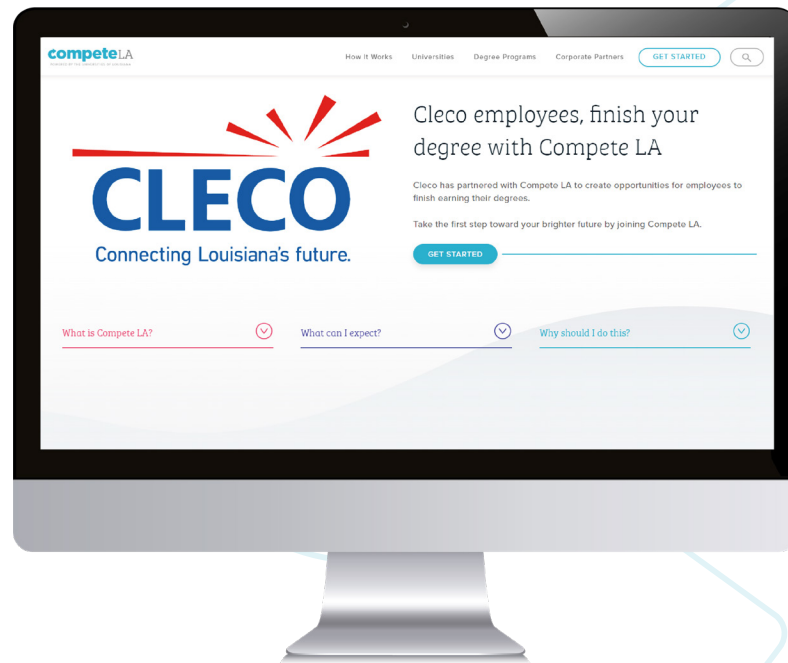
competeLA
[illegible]

How It Works Universities Degree Programs Corporate Partners GET STARTED

CLECO
Connecting Louisiana's future.

Cleco employees, finish your degree with Compete LA

Cleco has partnered with Compete LA to create opportunities for employees to finish earning their degrees.

Take the first step toward your brighter future by joining Compete LA.

GET STARTED

What is Compete LA?

What can I expect?

Why should I do this?